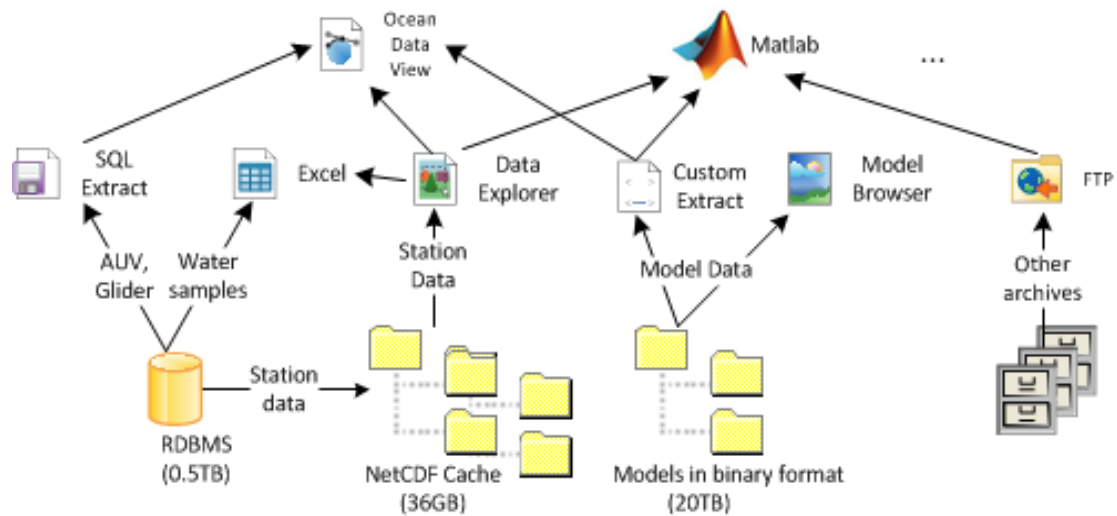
Ocean Data View

Matlab

...

SQL Extract

Excel

Data Explorer

Custom Extract

Model Browser

FTP

Station Data

AUV, Glider

Water samples

Model Data

Other archives

Station data

RDBMS (0.5TB)

NetCDF Cache (36GB)

Models in binary format (20TB)